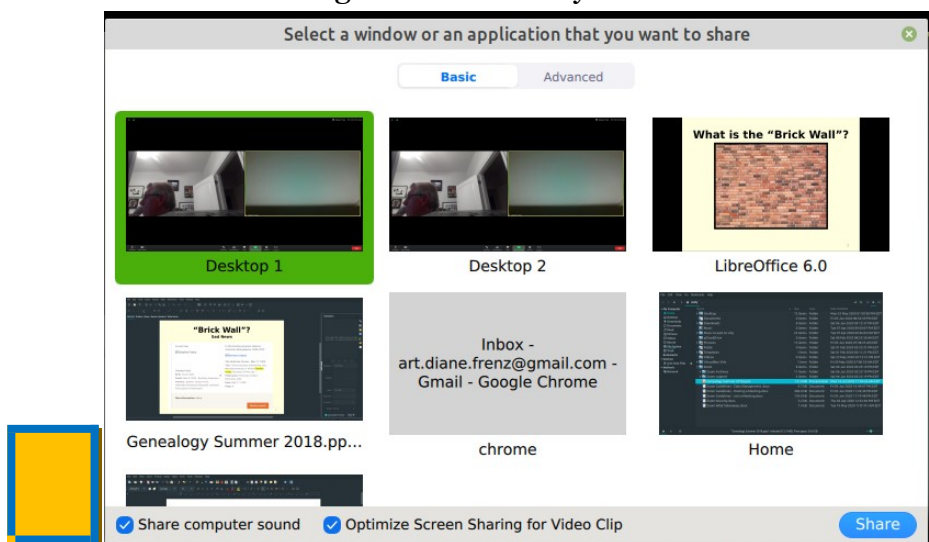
Select a window or an application that you want to share

Basic

Advanced

Desktop 1

Desktop 2

What is the "Brick Wall"?

LibreOffice 6.0

"Brick Wall"?

Genealogy Summer 2018.pp...

Inbox - art.diane.frenz@gmail.com - Gmail - Google Chrome

chrome

Home

Share computer sound

Optimize Screen Sharing for Video Clip

Share